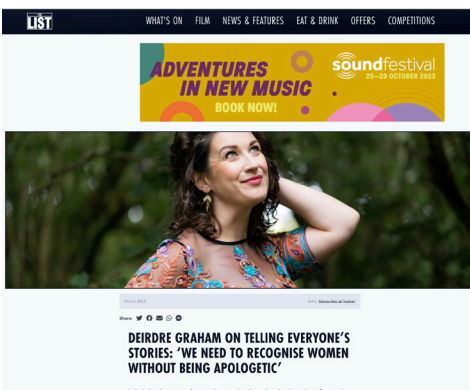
LIST

WHAT'S ON FILM NEWS & FEATURES EAT & DRINK OFFERS COMPETITIONS

ADVENTURES IN NEW MUSIC
BOOK NOW!
soundfestival
25–29 OCTOBER 2023

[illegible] 2023 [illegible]

Share:

DEIRDRE GRAHAM ON TELLING EVERYONE'S STORIES: 'WE NEED TO RECOGNISE WOMEN WITHOUT BEING APOLOGETIC'

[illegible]